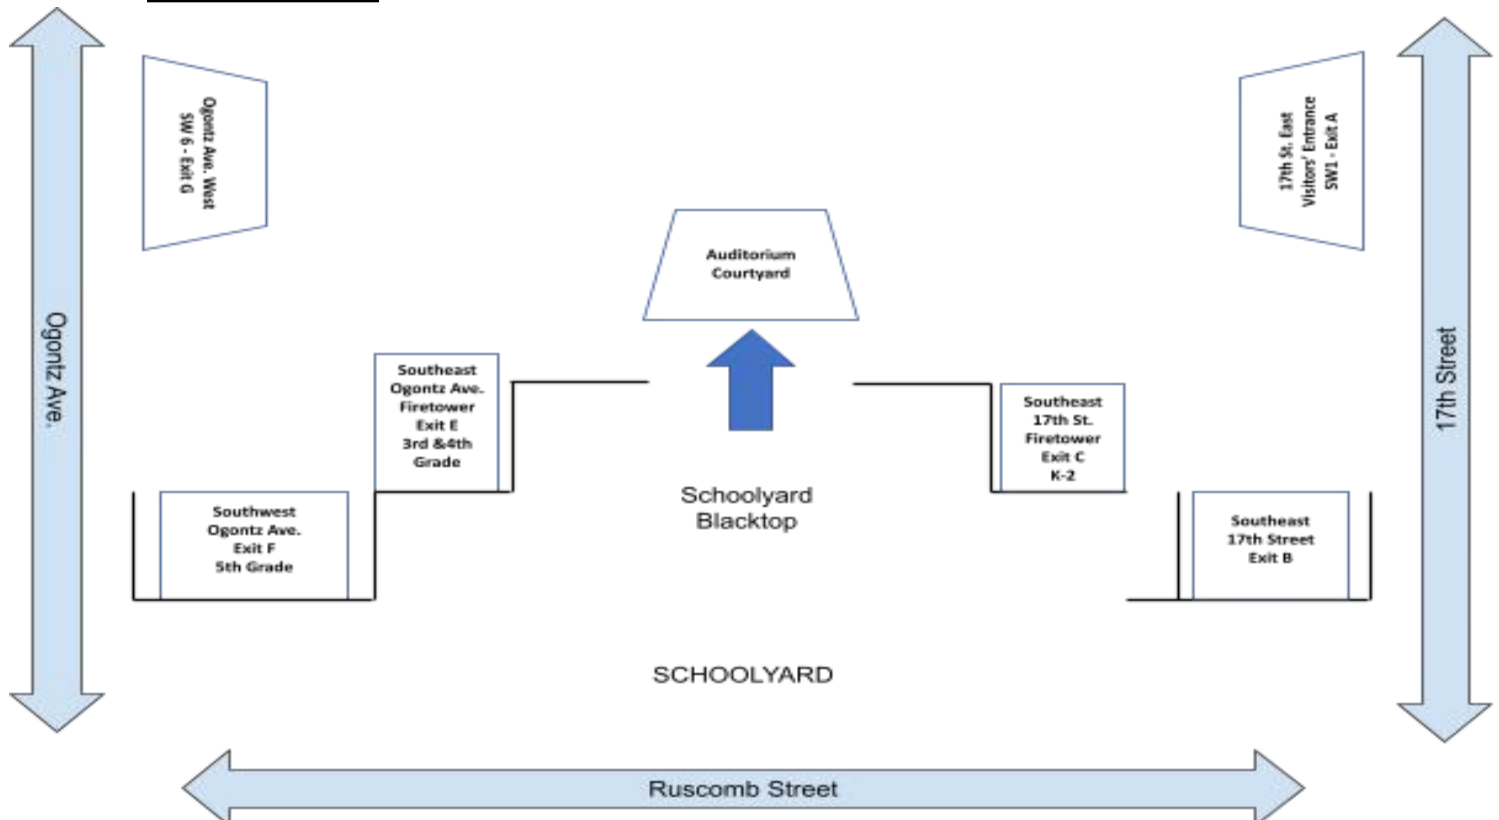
Ogontz Ave. West
SW 6 - Exit G

17th St. East
Visitors' Entrance
SW1 - Exit A

Ogontz Ave.

17th Street

Auditorium
Courtyard

Southeast
Ogontz Ave.
Firetower
Exit E
3rd &4th
Grade

Southeast
17th St.
Firetower
Exit C
K-2

Schoolyard
Blacktop

Southwest
Ogontz Ave.
Exit F
5th Grade

Southeast
17th Street
Exit B

SCHOOLYARD

Ruscomb Street